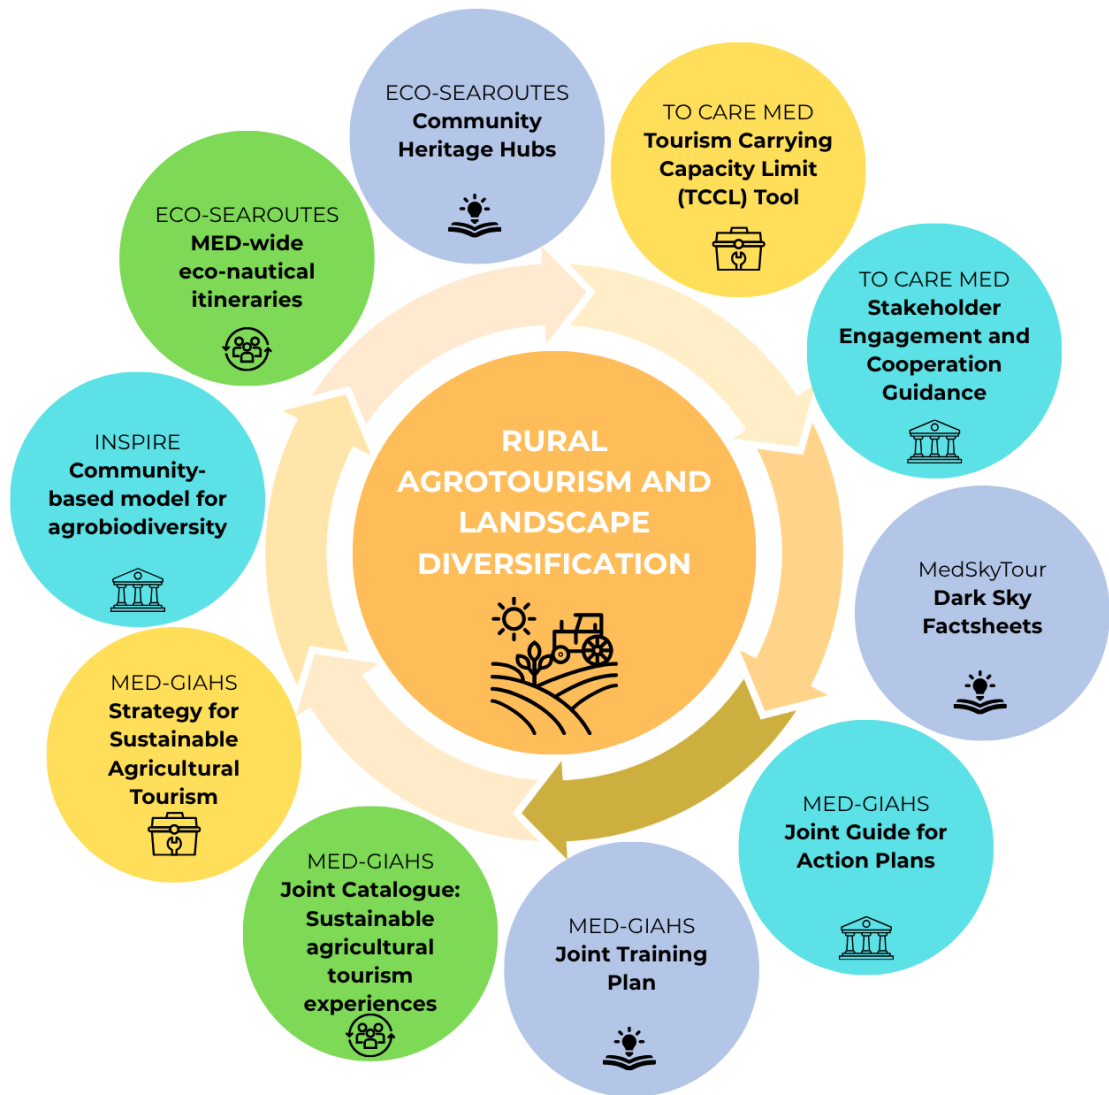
RURAL AGROTOURISM AND LANDSCAPE DIVERSIFICATION

ECO-SEAROUTES
Community Heritage Hubs

TO CARE MED
Tourism Carrying Capacity Limit (TCCL) Tool

TO CARE MED
Stakeholder Engagement and Cooperation Guidance

MedSkyTour
Dark Sky Factsheets

MED-GIAHS
Joint Guide for Action Plans

MED-GIAHS
Joint Training Plan

MED-GIAHS
Joint Catalogue: Sustainable agricultural tourism experiences

MED-GIAHS
Strategy for Sustainable Agricultural Tourism

INSPIRE
Community-based model for agrobiodiversity

ECO-SEAROUTES
MED-wide eco-nautical itineraries